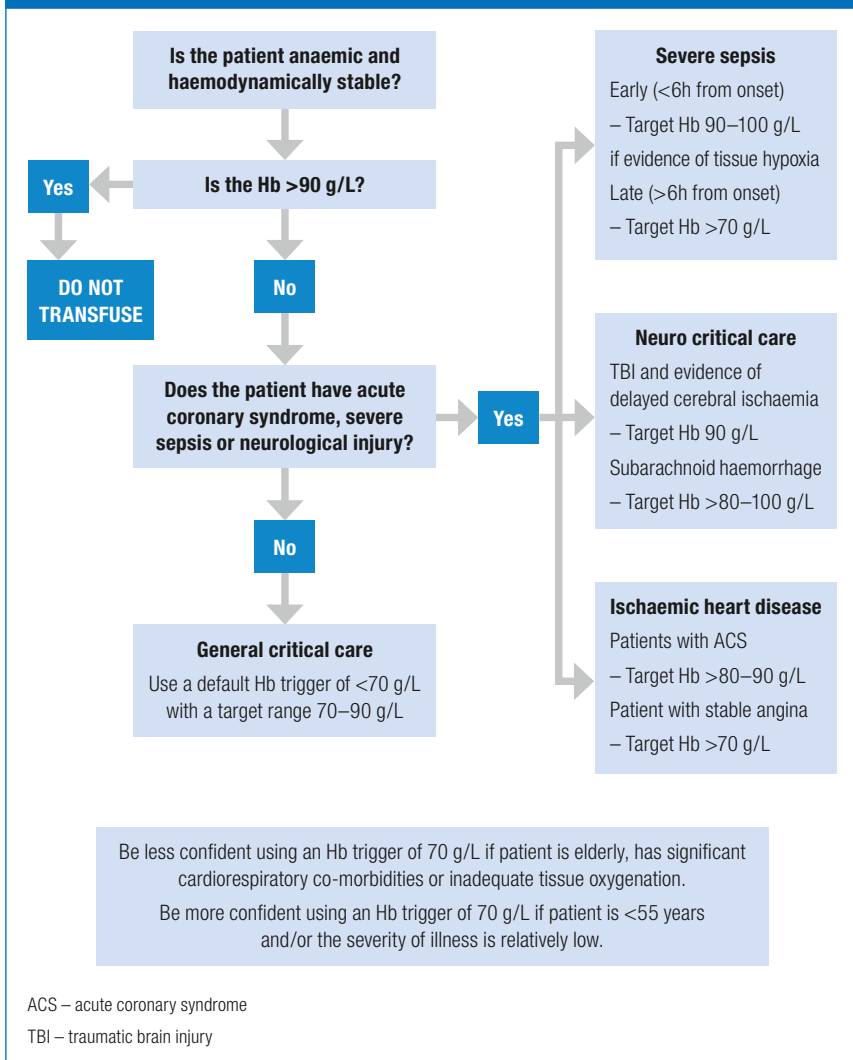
Is the patient anaemic and haemodynamically stable?

Is the Hb >90 g/L?

Yes

DO NOT TRANSFUSE

No

Does the patient have acute coronary syndrome, severe sepsis or neurological injury?

Yes

No

General critical care
Use a default Hb trigger of <70 g/L with a target range 70–90 g/L

Severe sepsis
Early (<6h from onset)
– Target Hb 90–100 g/L
if evidence of tissue hypoxia
Late (>6h from onset)
– Target Hb >70 g/L

Neuro critical care
TBI and evidence of delayed cerebral ischaemia
– Target Hb 90 g/L
Subarachnoid haemorrhage
– Target Hb >80–100 g/L

Ischaemic heart disease
Patients with ACS
– Target Hb >80–90 g/L
Patient with stable angina
– Target Hb >70 g/L

Be less confident using an Hb trigger of 70 g/L if patient is elderly, has significant cardiorespiratory co-morbidities or inadequate tissue oxygenation.

Be more confident using an Hb trigger of 70 g/L if patient is <55 years and/or the severity of illness is relatively low.

ACS – acute coronary syndrome
TBI – traumatic brain injury